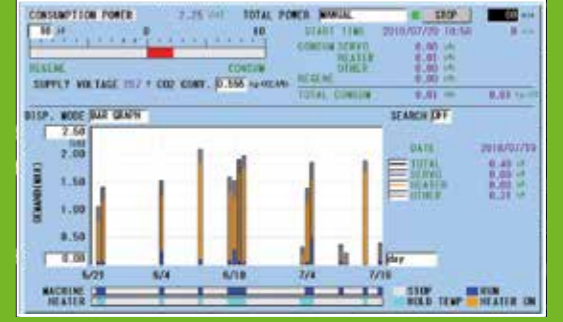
CONSUMPTION POWER 2.25 kW TOTAL POWER MANUAL STOP 00

-50 kW 0 50

REGENE CONSUM

SUPPLY VOLTAGE 157 V CO2 CONV. 0.356 kg-CO2/kWh

START TIME 2018/07/20 18:50 0

CONSUM SERVO 0.00 kWh
HEATER 0.00 kWh
OTHER 0.00 kWh
REGENE 0.00 kWh
TOTAL CONSUM 0.01 kWh 0.03 kg-CO2

DISP. MODE BAR GRAPH

SEARCH OFF

2.50 kWh
2.00
1.50
1.00
0.50
0.00

DEMAND(kWh)

6/21 6/4 6/10 7/4 7/10

day

DATE 2018/07/19
TOTAL 0.40 kWh
SERVO 0.00 kWh
HEATER 0.00 kWh
OTHER 0.21 kWh

MACHINE
HEATER

STOP RUN
HOLD TEMP HEATER ON